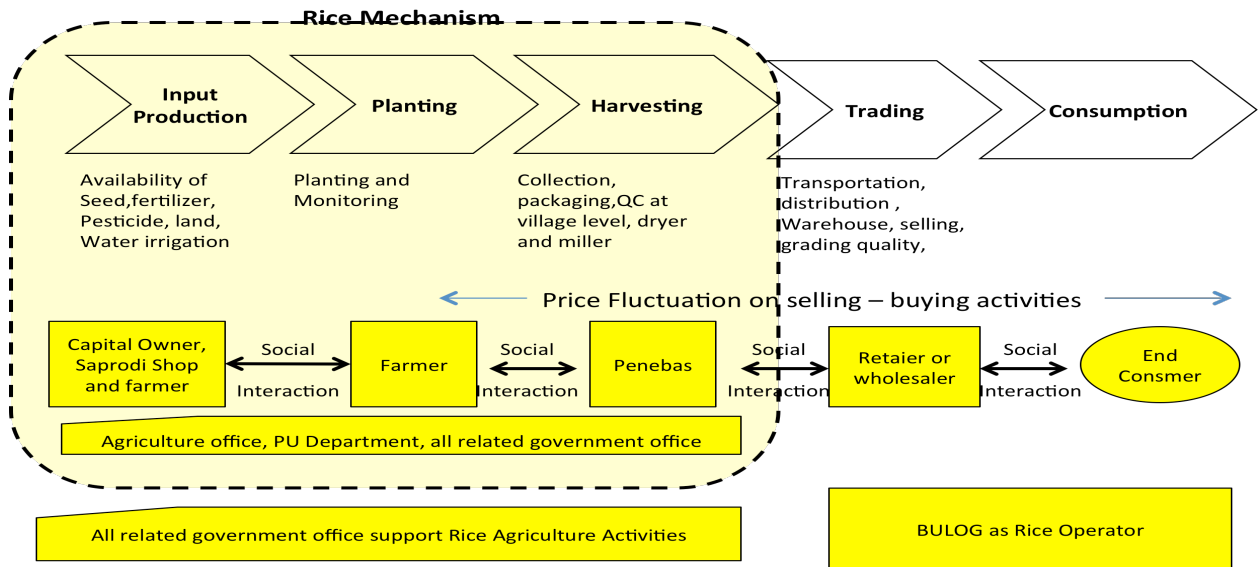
Rice Mechanism

Input Production

Planting

Harvesting

Trading

Consumption

Availability of Seed,fertilizer, Pesticide, land, Water irrigation

Planting and Monitoring

Collection, packaging,QC at village level, dryer and miller

Transportation, distribution , Warehouse, selling, grading quality,

Price Fluctuation on selling – buying activities

Capital Owner, Saprodi Shop and farmer

Social Interaction

Farmer

Social Interaction

Penebas

Social Interaction

Retaier or wholesaler

Social Interaction

End Consmer

Agriculture office, PU Department, all related government office

All related government office support Rice Agriculture Activities

BULOG as Rice Operator